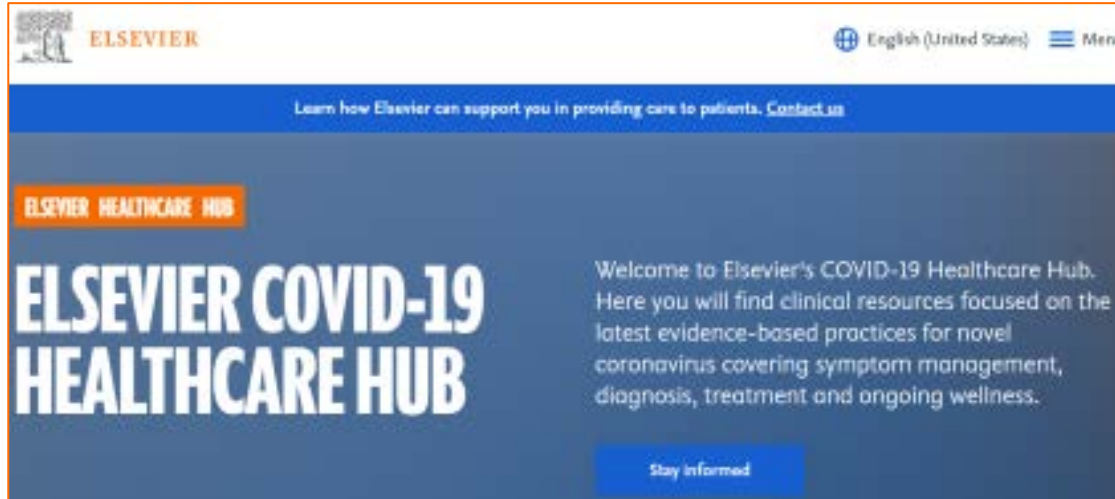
ELSEVIER

English (United States) Men

Learn how Elsevier can support you in providing care to patients. Contact us

ELSEVIER HEALTHCARE HUB

ELSEVIER COVID-19 HEALTHCARE HUB

Welcome to Elsevier's COVID-19 Healthcare Hub. Here you will find clinical resources focused on the latest evidence-based practices for novel coronavirus covering symptom management, diagnosis, treatment and ongoing wellness.

Stay informed